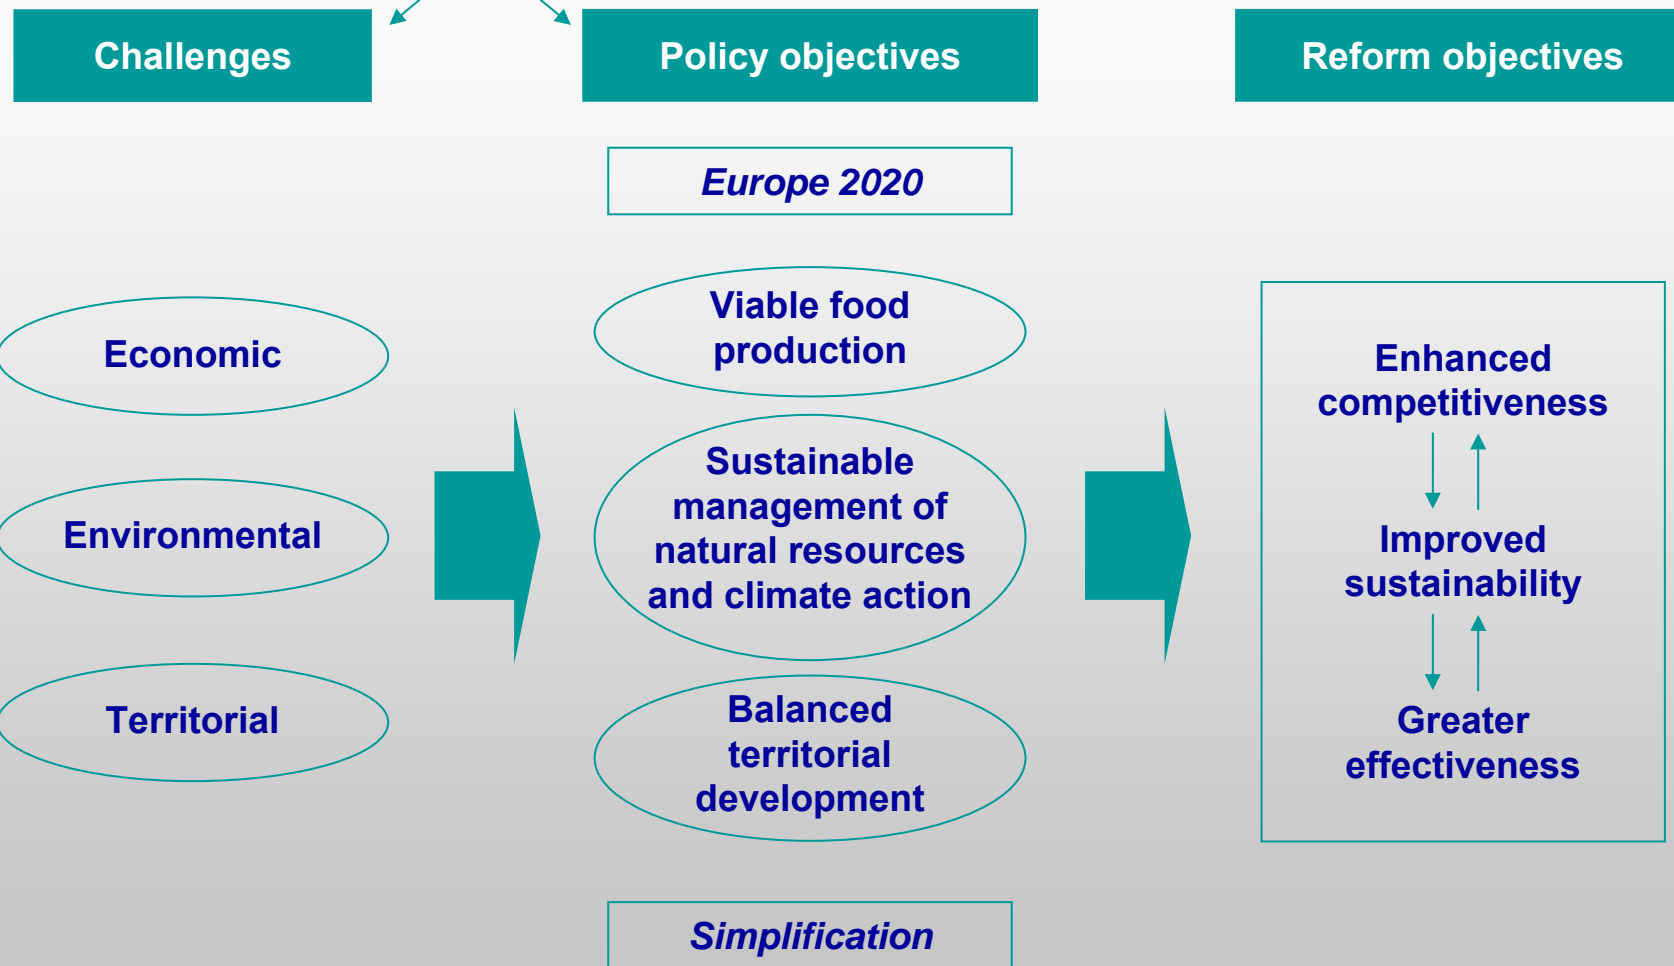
Challenges

Policy objectives

Reform objectives

Europe 2020

Economic

Environmental

Territorial

Viable food production

Sustainable management of natural resources and climate action

Balanced territorial development

Enhanced competitiveness

Improved sustainability

Greater effectiveness

Simplification